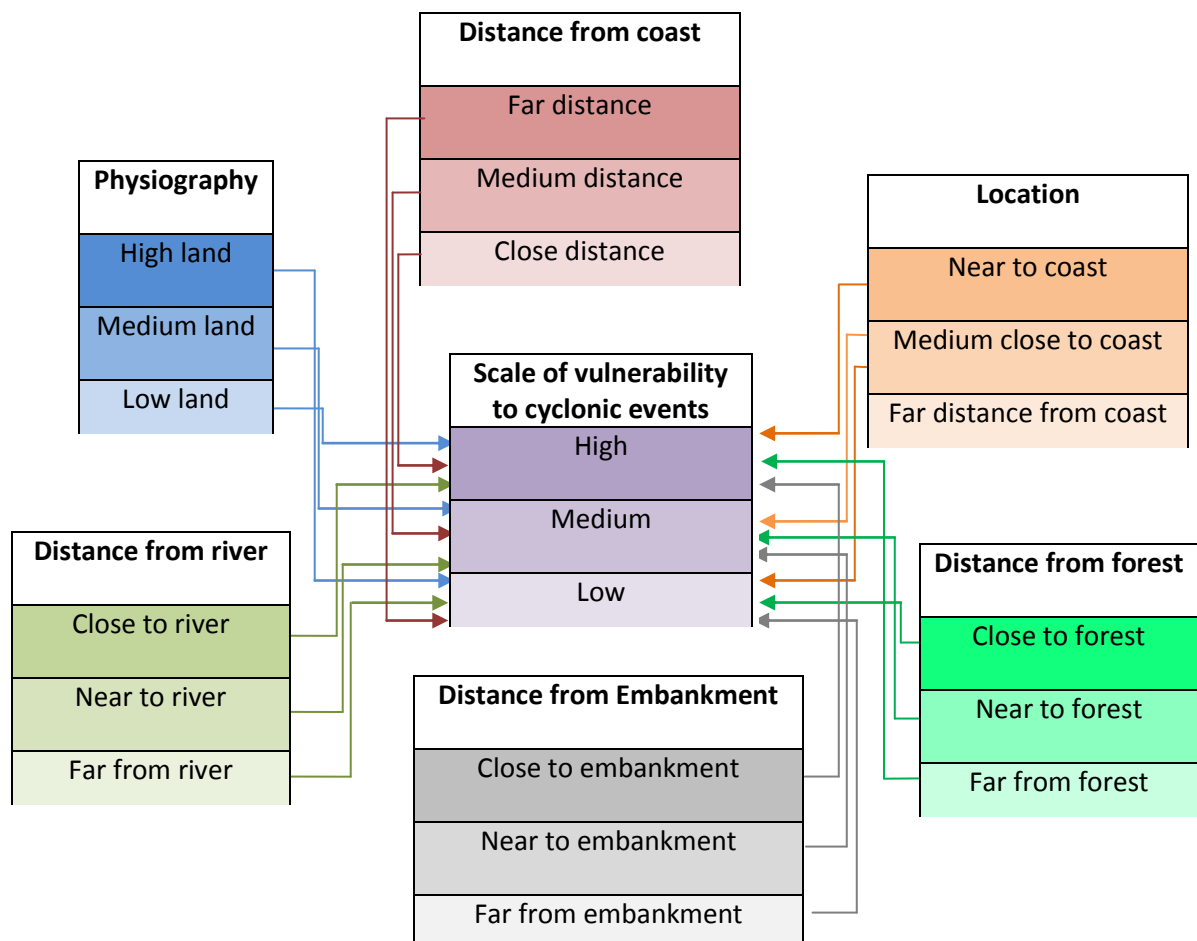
Distance from coast
Far distance
Medium distance
Close distance

Physiography
High land
Medium land
Low land

Location
Near to coast
Medium close to coast
Far distance from coast

Scale of vulnerability to cyclonic events
High
Medium
Low

Distance from river
Close to river
Near to river
Far from river

Distance from forest
Close to forest
Near to forest
Far from forest

Distance from Embankment
Close to embankment
Near to embankment
Far from embankment